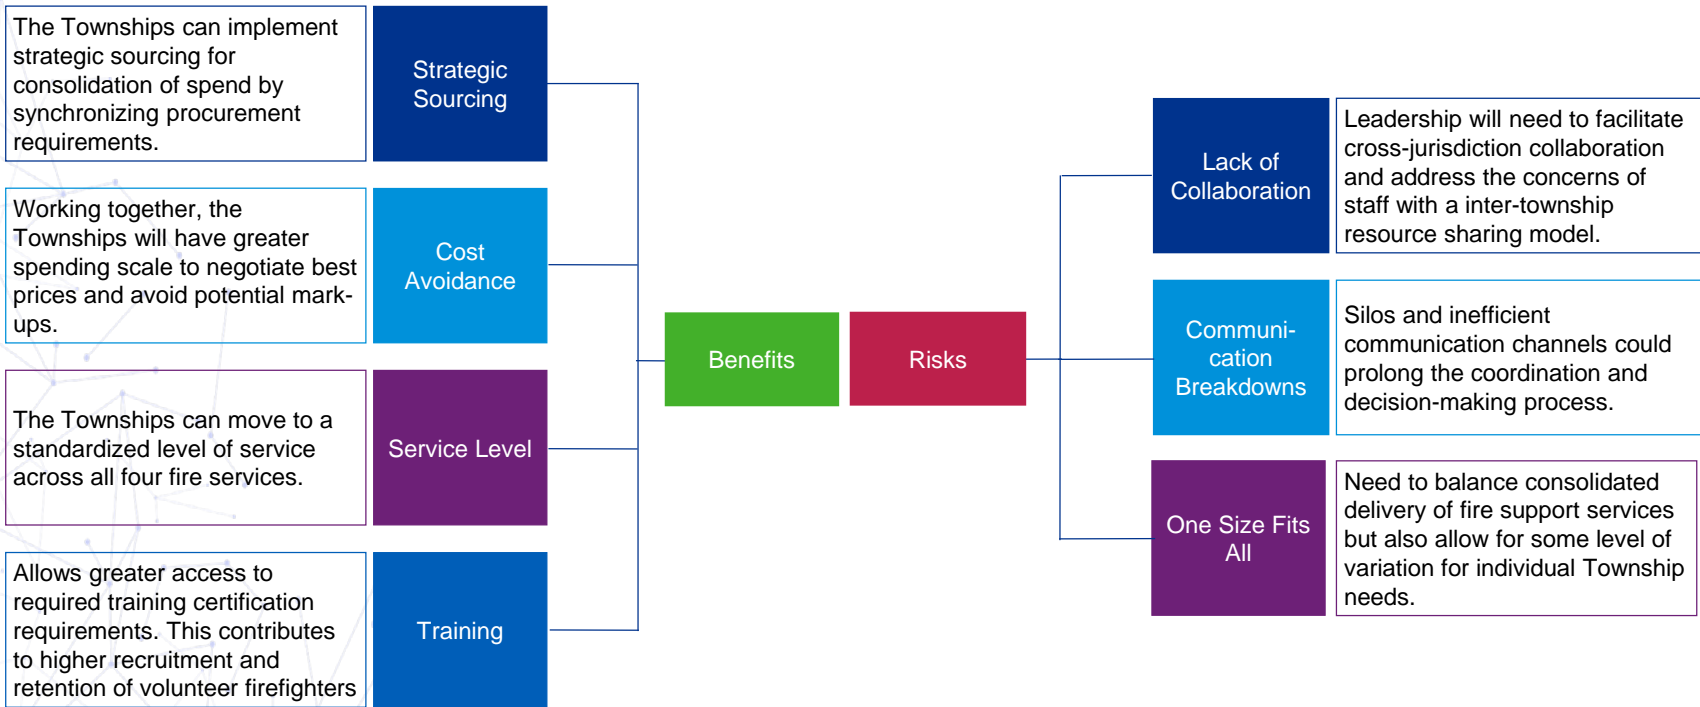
The Townships can implement strategic sourcing for consolidation of spend by synchronizing procurement requirements.

Strategic Sourcing

Working together, the Townships will have greater spending scale to negotiate best prices and avoid potential mark-ups.

Cost Avoidance

The Townships can move to a standardized level of service across all four fire services.

Service Level

Allows greater access to required training certification requirements. This contributes to higher recruitment and retention of volunteer firefighters

Training

Benefits

Risks

Lack of Collaboration

Leadership will need to facilitate cross-jurisdiction collaboration and address the concerns of staff with a inter-township resource sharing model.

Communi-cation Breakdowns

Silos and inefficient communication channels could prolong the coordination and decision-making process.

One Size Fits All

Need to balance consolidated delivery of fire support services but also allow for some level of variation for individual Township needs.